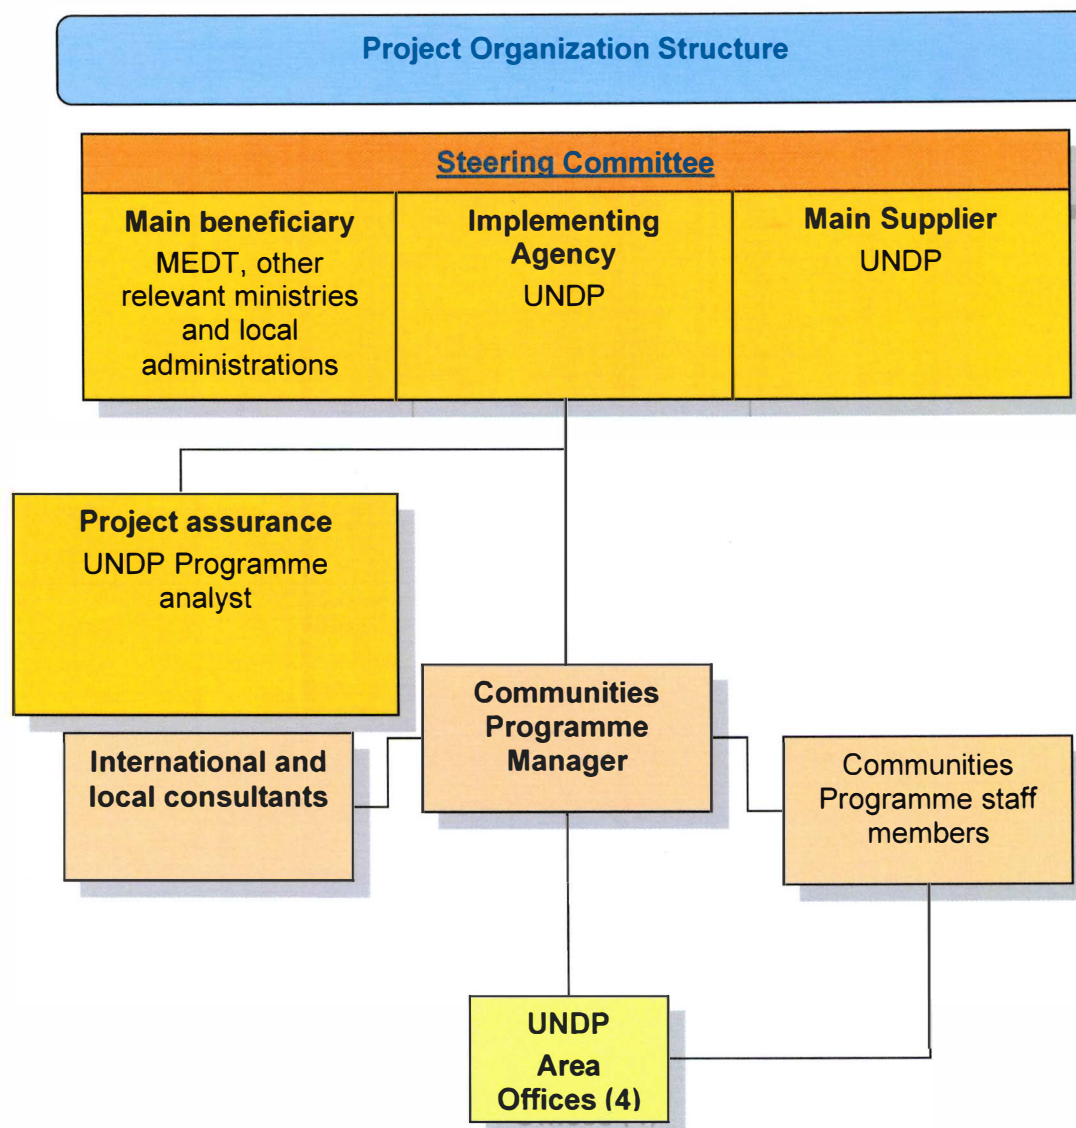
Project Organization Structure

Steering Committee

Main beneficiary
MEDT, other relevant ministries and local administrations

Implementing Agency
UNDP

Main Supplier
UNDP

Project assurance
UNDP Programme analyst

Communities Programme Manager

International and local consultants

Communities Programme staff members

UNDP
Area Offices (4)